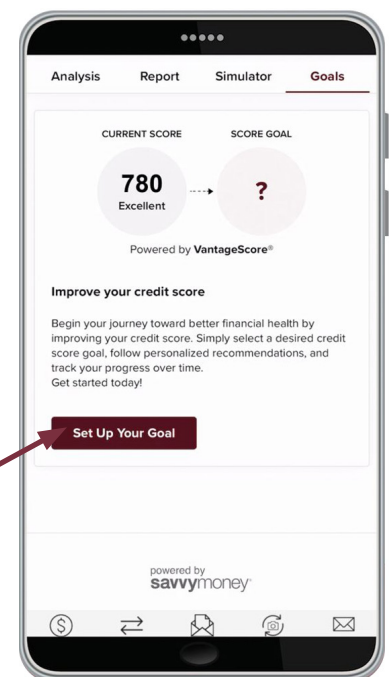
Analysis Report Simulator Goals

CURRENT SCORE

SCORE GOAL

780
Excellent

?

Powered by VantageScore®

Improve your credit score

Begin your journey toward better financial health by improving your credit score. Simply select a desired credit score goal, follow personalized recommendations, and track your progress over time.
Get started today!

Set Up Your Goal

powered by
savvymoney